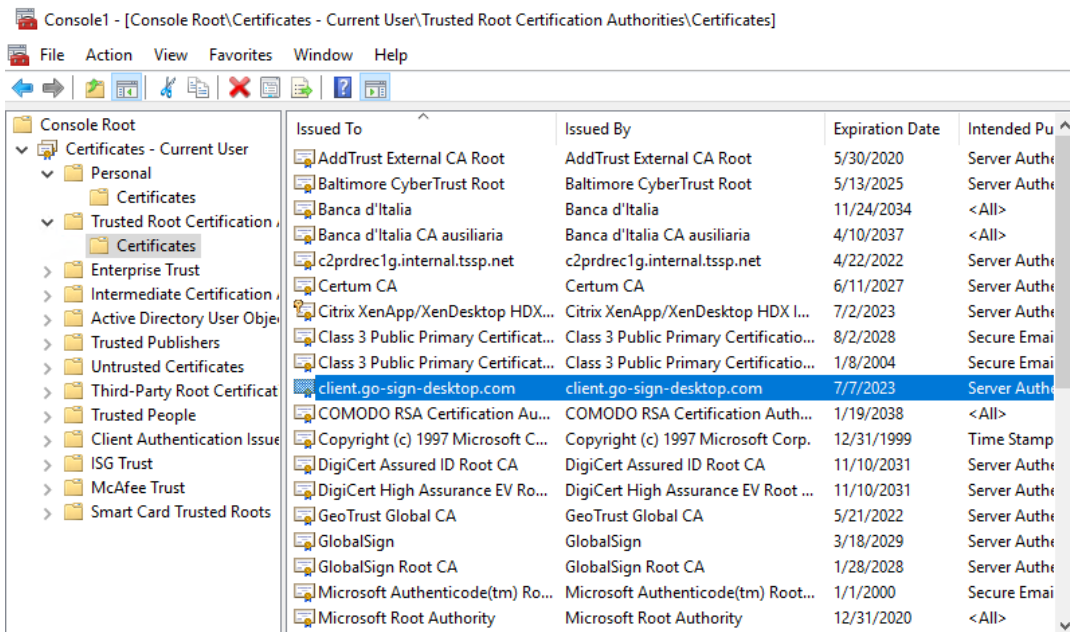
Console1 - [Console Root\Certificates - Current User\Trusted Root Certification Authorities\Certificates]

File Action View Favorites Window Help

Console Root
Certificates - Current User
Personal
Certificates
Trusted Root Certification
Certificates
Enterprise Trust
Intermediate Certification
Active Directory User Obje
Trusted Publishers
Untrusted Certificates
Third-Party Root Certificat
Trusted People
Client Authentication Issue
ISG Trust
McAfee Trust
Smart Card Trusted Roots

| Issued To | Issued By | Expiration Date | Intended Pu |
|---|---|---|---|
| AddTrust External CA Root | AddTrust External CA Root | 5/30/2020 | Server Authe |
| Baltimore CyberTrust Root | Baltimore CyberTrust Root | 5/13/2025 | Server Authe |
| Banca d'Italia | Banca d'Italia | 11/24/2034 | <All> |
| Banca d'Italia CA ausiliaria | Banca d'Italia CA ausiliaria | 4/10/2037 | <All> |
| c2prdrec1g.internal.tssp.net | c2prdrec1g.internal.tssp.net | 4/22/2022 | Server Authe |
| Certum CA | Certum CA | 6/11/2027 | Server Authe |
| Citrix XenApp/XenDesktop HDX... | Citrix XenApp/XenDesktop HDX I... | 7/2/2023 | Server Authe |
| Class 3 Public Primary Certificat... | Class 3 Public Primary Certificatio... | 8/2/2028 | Secure Emai |
| Class 3 Public Primary Certificat... | Class 3 Public Primary Certificatio... | 1/8/2004 | Secure Emai |
| client.go-sign-desktop.com | client.go-sign-desktop.com | 7/7/2023 | Server Authe |
| COMODO RSA Certification Au... | COMODO RSA Certification Auth... | 1/19/2038 | <All> |
| Copyright (c) 1997 Microsoft C... | Copyright (c) 1997 Microsoft Corp. | 12/31/1999 | Time Stamp |
| DigiCert Assured ID Root CA | DigiCert Assured ID Root CA | 11/10/2031 | Server Authe |
| DigiCert High Assurance EV Ro... | DigiCert High Assurance EV Root ... | 11/10/2031 | Server Authe |
| GeoTrust Global CA | GeoTrust Global CA | 5/21/2022 | Server Authe |
| GlobalSign | GlobalSign | 3/18/2029 | Server Authe |
| GlobalSign Root CA | GlobalSign Root CA | 1/28/2028 | Server Authe |
| Microsoft Authenticode(tm) Ro... | Microsoft Authenticode(tm) Root... | 1/1/2000 | Secure Emai |
| Microsoft Root Authority | Microsoft Root Authority | 12/31/2020 | <All> |